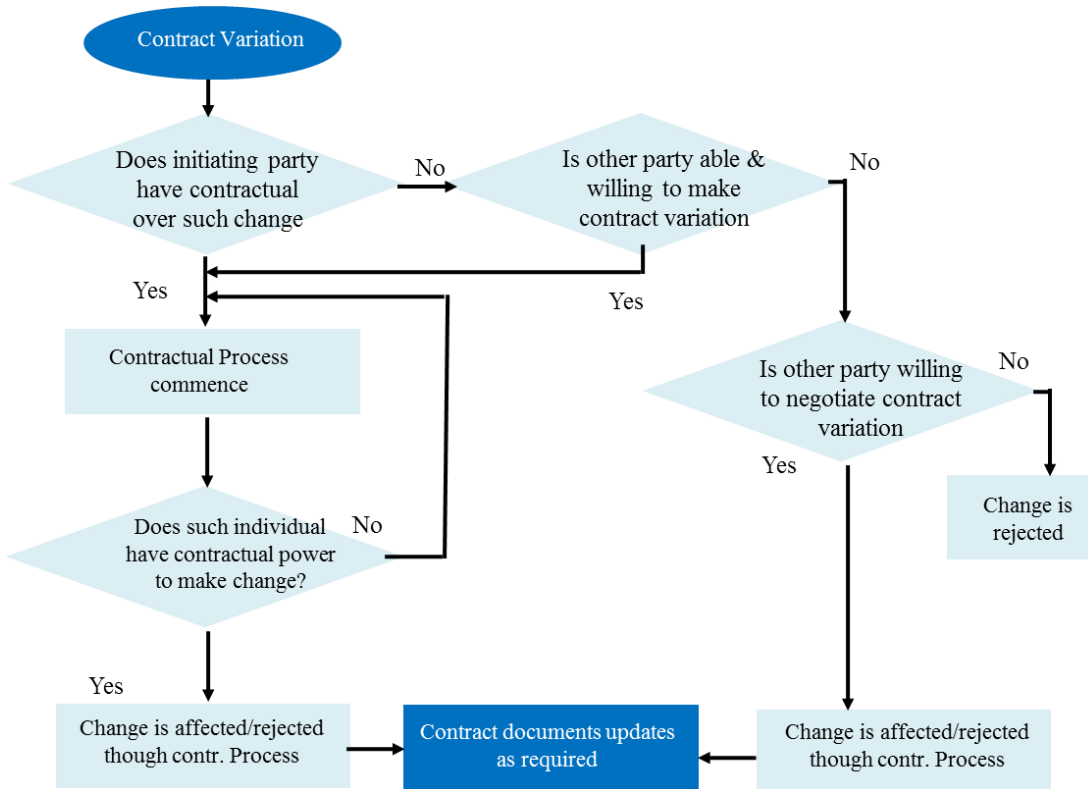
Contract Variation

Does initiating party have contractual over such change

No

Is other party able & willing to make contract variation

No

Yes

Yes

Contractual Process commence

Is other party willing to negotiate contract variation

No

Yes

Change is rejected

Does such individual have contractual power to make change?

No

Yes

Change is affected/rejected though contr. Process

Contract documents updates as required

Change is affected/rejected though contr. Process